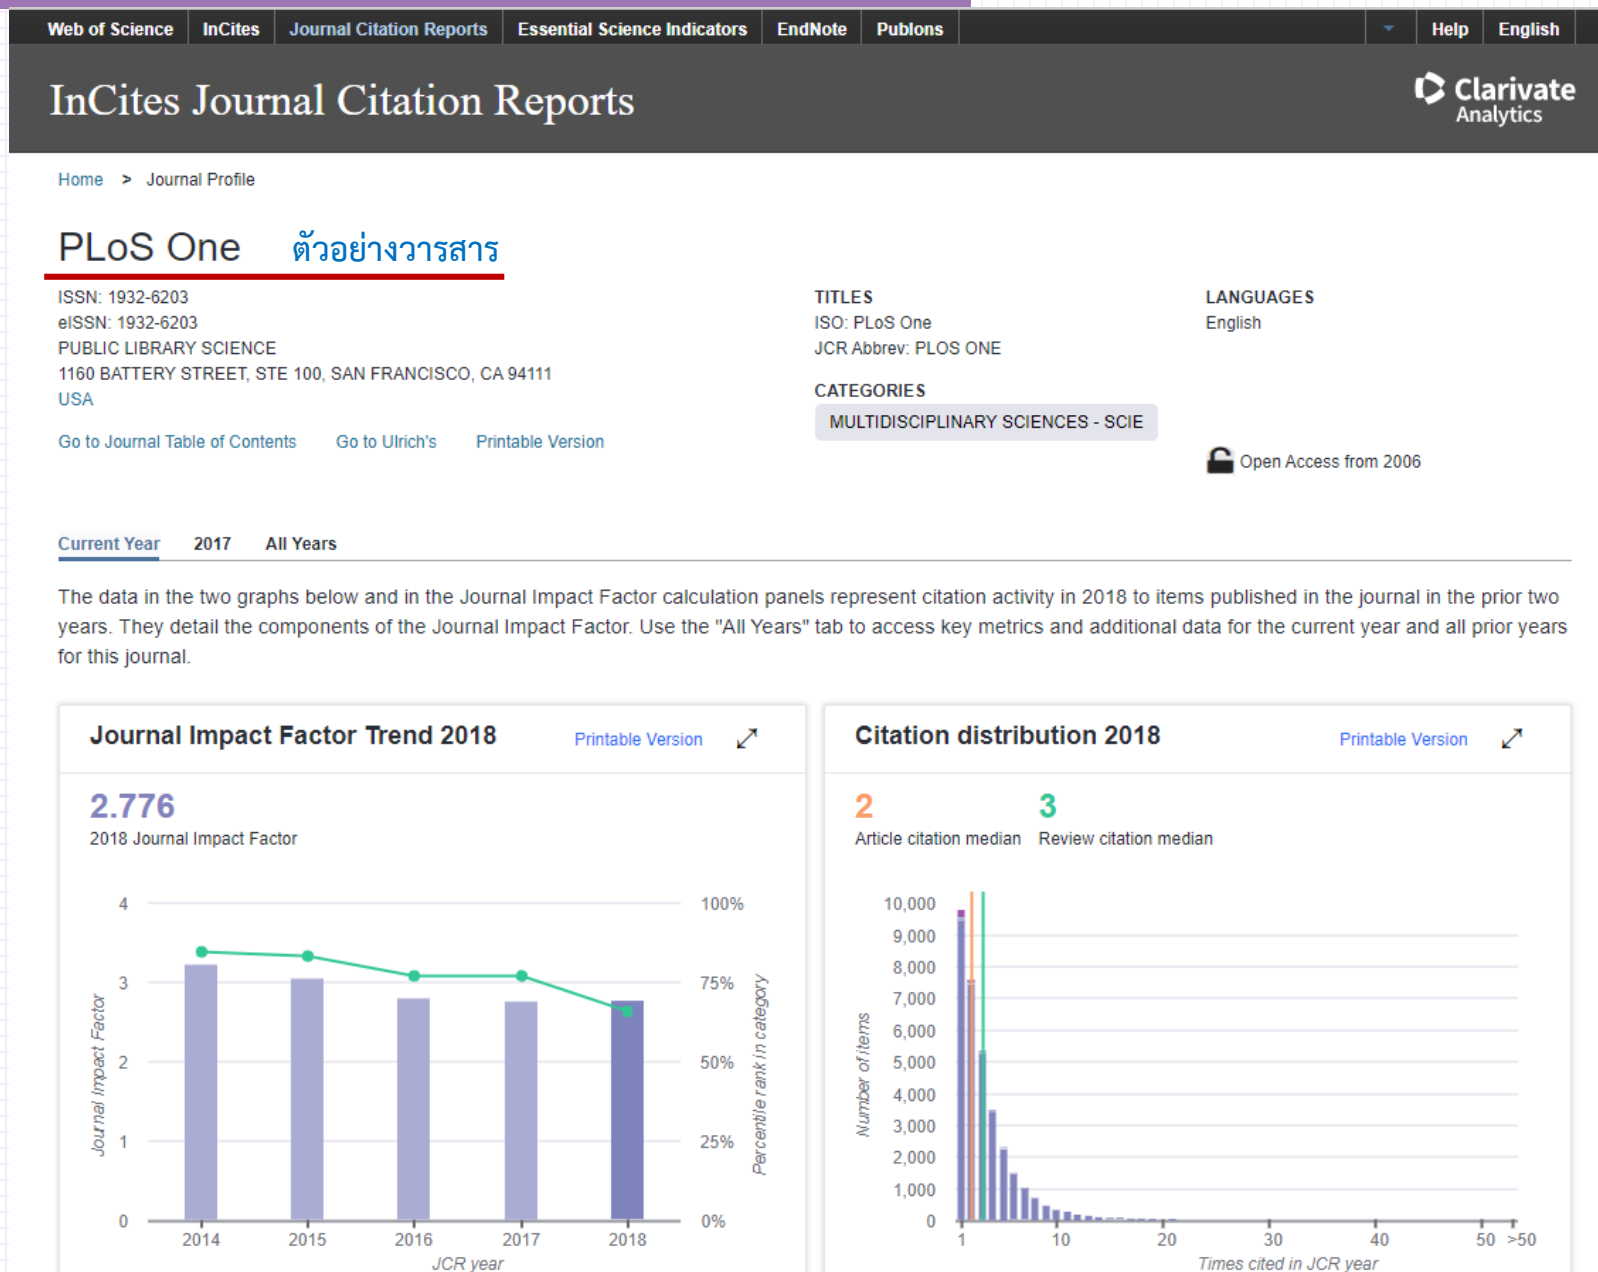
Web of Science | InCites | Journal Citation Reports | Essential Science Indicators | EndNote | Publons | Help | English

InCites Journal Citation Reports

Clarivate Analytics

Home > Journal Profile

PLoS One ตัวอย่างวารสาร

ISSN: 1932-6203
eISSN: 1932-6203
PUBLIC LIBRARY SCIENCE
1160 BATTERY STREET, STE 100, SAN FRANCISCO, CA 94111
USA

Go to Journal Table of Contents Go to Ulrich's Printable Version

TITLES
ISO: PLoS One
JCR Abbrev: PLOS ONE

CATEGORIES
MULTIDISCIPLINARY SCIENCES - SCIE

LANGUAGES
English

Open Access from 2006

Current Year 2017 All Years

The data in the two graphs below and in the Journal Impact Factor calculation panels represent citation activity in 2018 to items published in the journal in the prior two years. They detail the components of the Journal Impact Factor. Use the "All Years" tab to access key metrics and additional data for the current year and all prior years for this journal.

Journal Impact Factor Trend 2018 Printable Version

2.776
2018 Journal Impact Factor

4
3
2
1
0
Journal Impact Factor
100%
75%
50%
25%
0%
Percentile rank in category
2014 2015 2016 2017 2018
JCR year

Citation distribution 2018 Printable Version

2
Article citation median
3
Review citation median

10,000
9,000
8,000
7,000
6,000
5,000
4,000
3,000
2,000
1,000
0
Number of items
1 10 20 30 40 50 >50
Times cited in JCR year